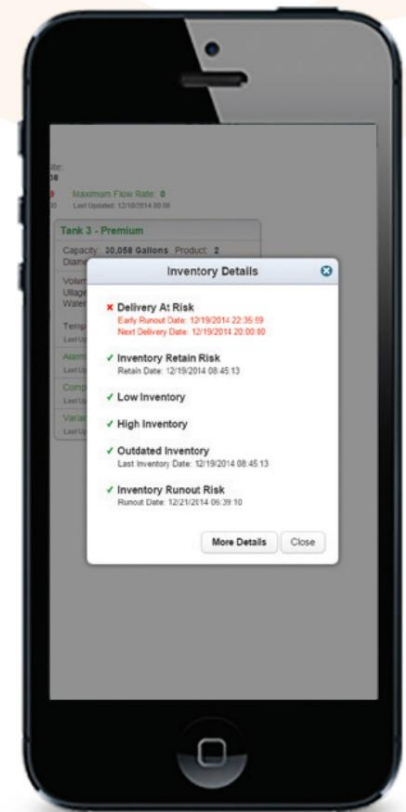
ate:
08

Maximum Flow Rate: 0
Last Updated: 12/18/2014 09:56

Tank 3 - Premium

Capacity: 30,058 Gallons Product: 2
Diam

Volum
Ullage
Water

Temp
Last Up

Alarm
Last Up

Comp
Last Up

Varia
Last Up

Inventory Details

✗ Delivery At Risk
Early Runout Date: 12/19/2014 22:35:59
Next Delivery Date: 12/19/2014 20:00:00

✓ Inventory Retain Risk
Retain Date: 12/19/2014 08:45:13

✓ Low Inventory

✓ High Inventory

✓ Outdated Inventory
Last Inventory Date: 12/19/2014 08:45:13

✓ Inventory Runout Risk
Runout Date: 12/21/2014 06:39:10

More Details Close